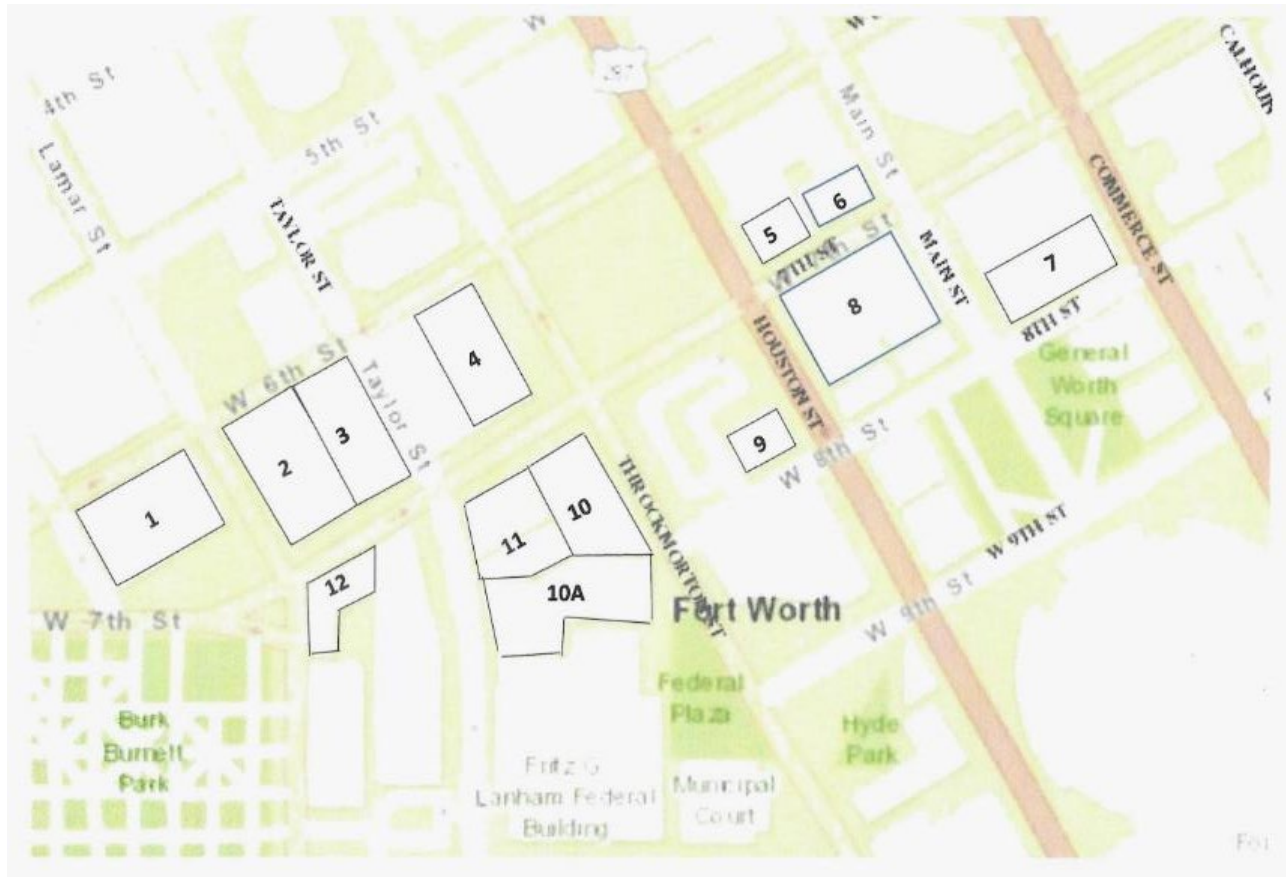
4th St
Lamar St
5th St
TAYLOR ST
W
287
Main St
CALHOUN
COMMERCE ST
5
6
7TH ST
7th St
MAIN ST
7
8
8TH ST
HOUSTON ST
General Worth Square
4
W 6th St
Taylor St
2
3
1
9
W 8th St
THROCKMORTON ST
10
11
10A
W 9TH ST
12
W 9th St
W 7th St
Fort Worth
Federal Plaza
Hyde Park
Burk Burnett Park
Fritz G Lanham Federal Building
Municipal Court
For